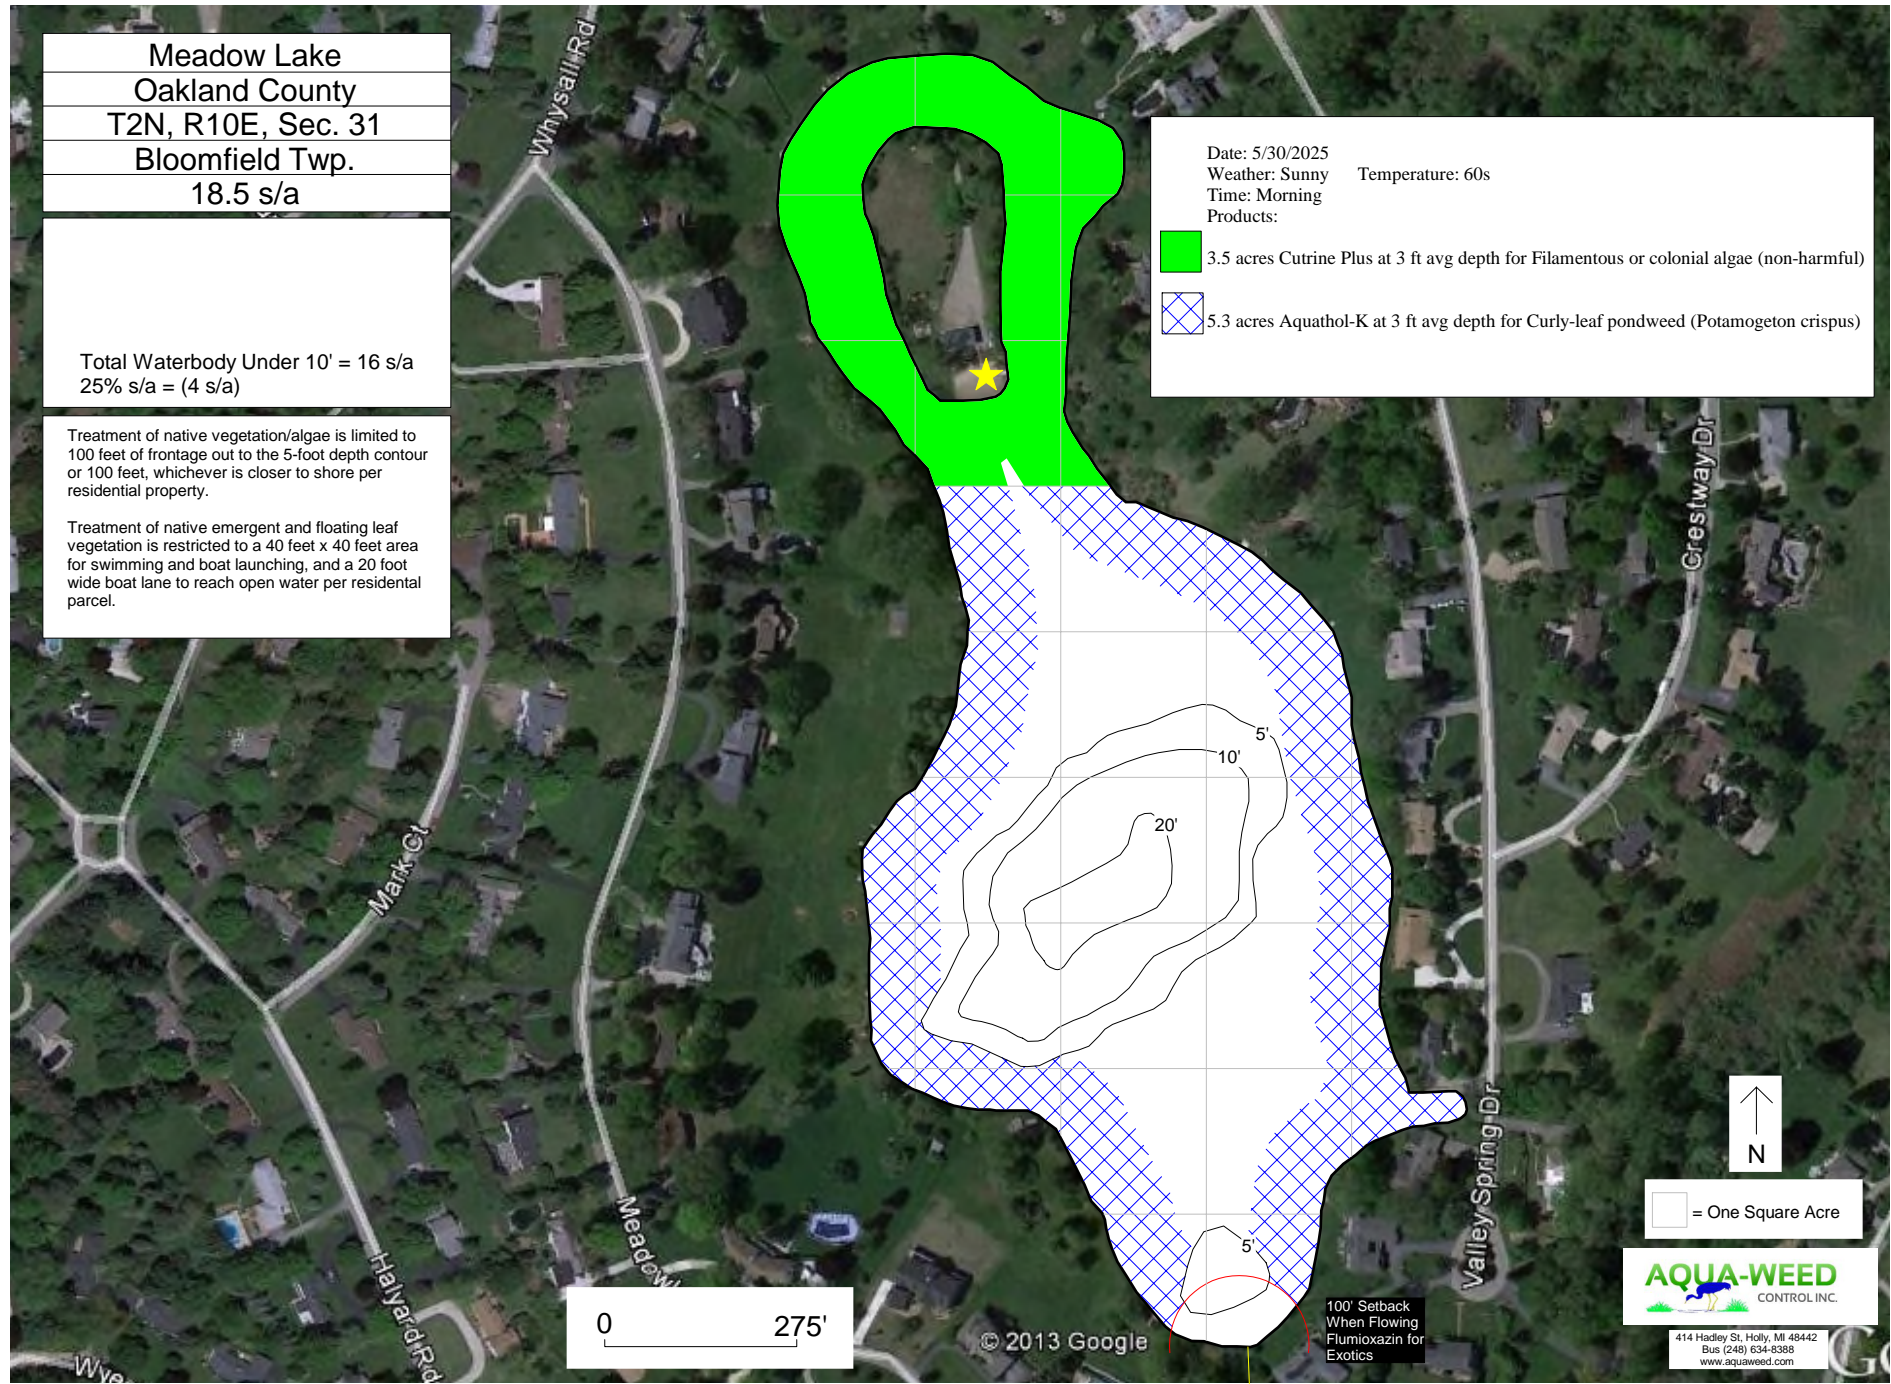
Meadow Lake
Oakland County
T2N, R10E, Sec. 31
Bloomfield Twp.
18.5 s/a

Total Waterbody Under 10' = 16 s/a
25% s/a = (4 s/a)

Treatment of native vegetation/algae is limited to 100 feet of frontage out to the 5-foot depth contour or 100 feet, whichever is closer to shore per residential property.

Treatment of native emergent and floating leaf vegetation is restricted to a 40 feet x 40 feet area for swimming and boat launching, and a 20 foot wide boat lane to reach open water per residental parcel.

Date: 5/30/2025
Weather: Sunny Temperature: 60s
Time: Morning
Products:
3.5 acres Cutrine Plus at 3 ft avg depth for Filamentous or colonial algae (non-harmful)
5.3 acres Aquathol-K at 3 ft avg depth for Curly-leaf pondweed (Potamogeton crispus)

Whysall Rd
Crestway Dr
Mark Ct
Meadow
Halyard Rd
Valley Spring Dr
Wye

5'
10'
20'
5'

N

= One Square Acre

0 275'

© 2013 Google

100' Setback When Flowing Flumioxazin for Exotics

AQUA-WEED CONTROL INC.
414 Hadley St, Holly, MI 48442
Bus (248) 634-8388
www.aquaweed.com